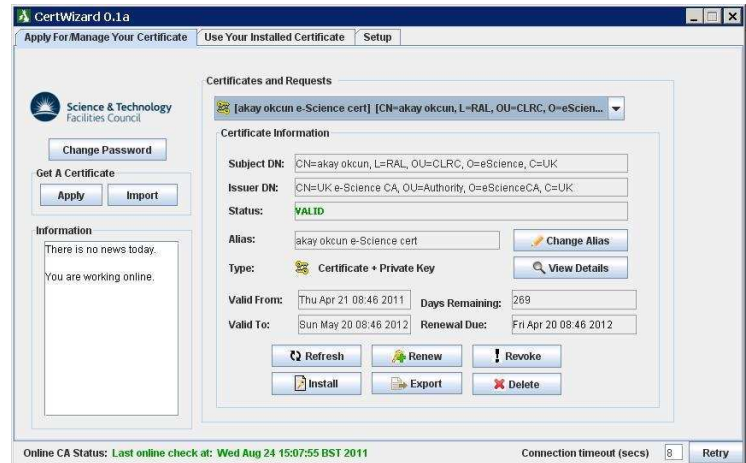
CertWizard 0.1a

Apply For/Manage Your Certificate | Use Your Installed Certificate | Setup

Science & Technology Facilities Council

Change Password

Get A Certificate

Apply | Import

Information

There is no news today.

You are working online.

Certificates and Requests

[akay okcun e-Science cert] [CN=akay okcun, L=RAL, OU=CLRC, O=eScien...

Certificate Information

Subject DN: CN=akay okcun, L=RAL, OU=CLRC, O=eScience, C=UK

Issuer DN: CN=UK e-Science CA, OU=Authority, O=eScienceCA, C=UK

Status: VALID

Alias: akay okcun e-Science cert

Change Alias

Type: Certificate + Private Key

View Details

Valid From: Thu Apr 21 08:46 2011

Days Remaining: 269

Valid To: Sun May 20 08:46 2012

Renewal Due: Fri Apr 20 08:46 2012

Refresh | Renew | Revoke

Install | Export | Delete

Online CA Status: Last online check at: Wed Aug 24 15:07:55 BST 2011

Connection timeout (secs) 8 Retry